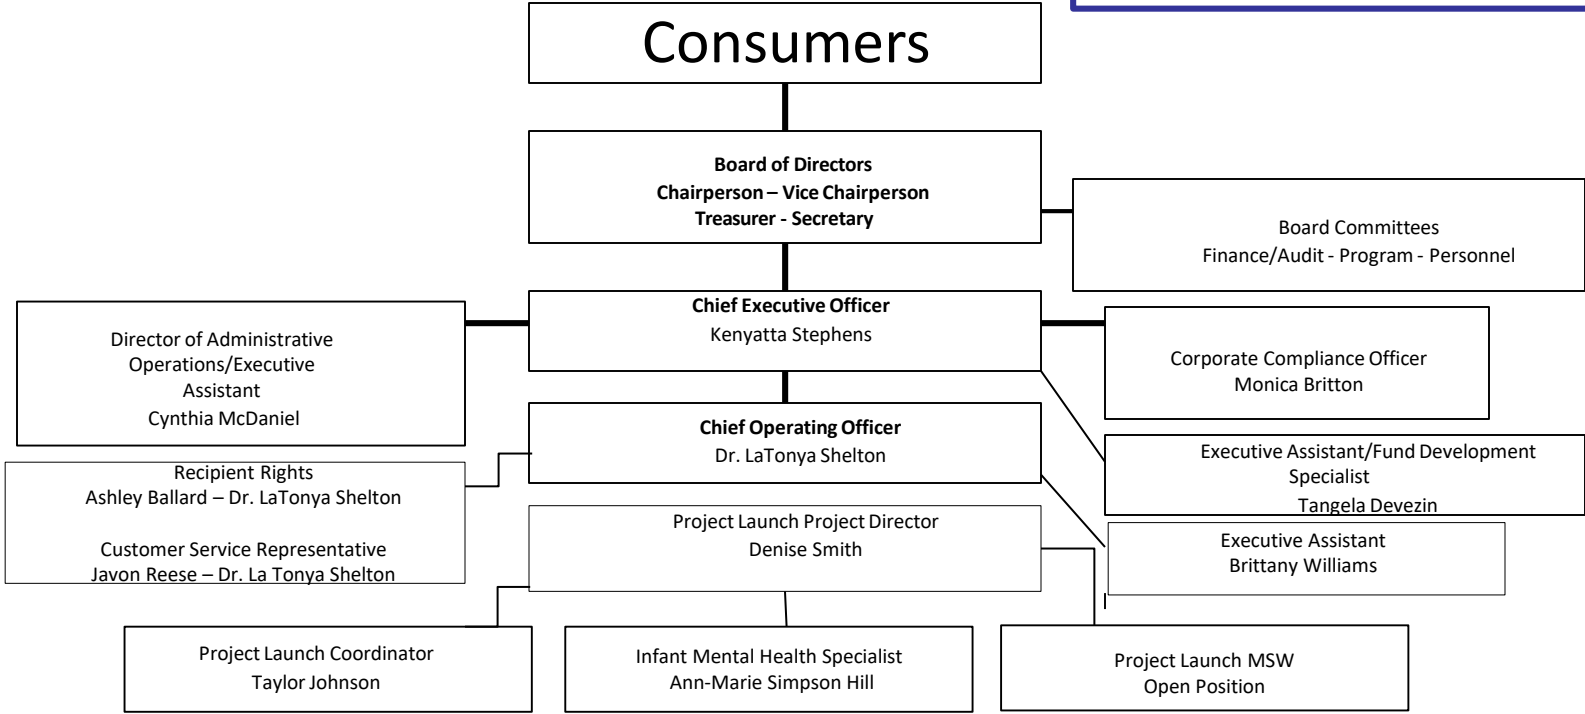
Consumers

**Board of Directors**
**Chairperson – Vice Chairperson**
**Treasurer - Secretary**

Board Committees
Finance/Audit - Program - Personnel

**Chief Executive Officer**
Kenyatta Stephens

Director of Administrative Operations/Executive Assistant
Cynthia McDaniel

Corporate Compliance Officer
Monica Britton

**Chief Operating Officer**
Dr. LaTonya Shelton

Executive Assistant/Fund Development Specialist
Tangela Devezin

Recipient Rights
Ashley Ballard – Dr. LaTonya Shelton

Customer Service Representative
Javon Reese – Dr. La Tonya Shelton

Project Launch Project Director
Denise Smith

Executive Assistant
Brittany Williams

Project Launch Coordinator
Taylor Johnson

Infant Mental Health Specialist
Ann-Marie Simpson Hill

Project Launch MSW
Open Position